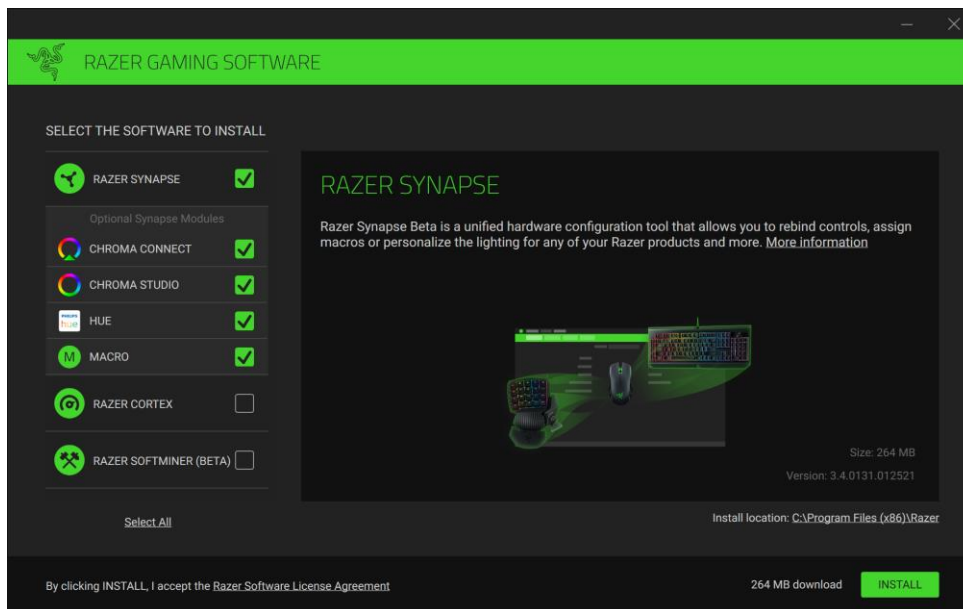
RAZER GAMING SOFTWARE

SELECT THE SOFTWARE TO INSTALL

RAZER SYNAPSE

Optional Synapse Modules

CHROMA CONNECT

CHROMA STUDIO

PHILIPS hue HUE

M MACRO

RAZER CORTEX

RAZER SOFTMINER (BETA)

Select All

RAZER SYNAPSE

Razer Synapse Beta is a unified hardware configuration tool that allows you to rebind controls, assign macros or personalize the lighting for any of your Razer products and more. More information

Size: 264 MB

Version: 3.4.0131.012521

Install location: C:\Program Files (x86)\Razer

By clicking INSTALL, I accept the Razer Software License Agreement

264 MB download

INSTALL